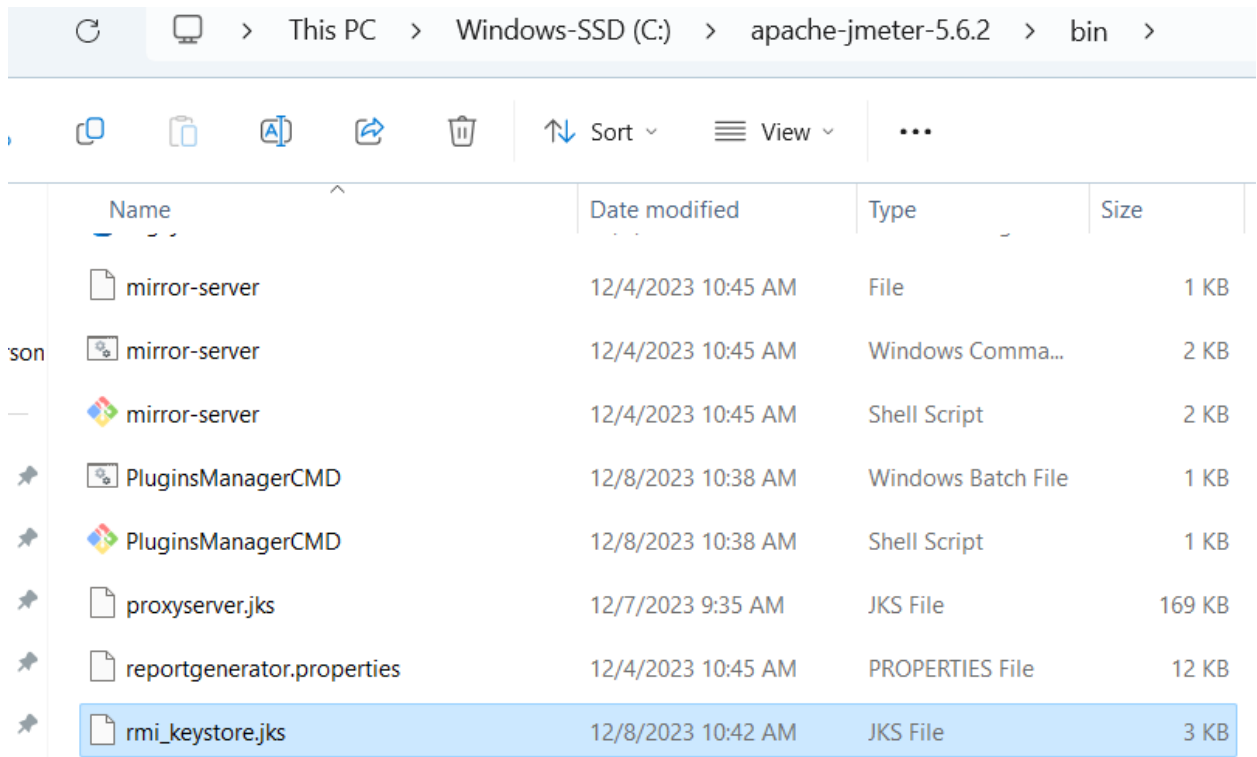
This PC > Windows-SSD (C:) > apache-jmeter-5.6.2 > bin >

Sort View ...

rson

| Name | Date modified | Type | Size |
|---|---|---|---|
| mirror-server | 12/4/2023 10:45 AM | File | 1 KB |
| mirror-server | 12/4/2023 10:45 AM | Windows Comma... | 2 KB |
| mirror-server | 12/4/2023 10:45 AM | Shell Script | 2 KB |
| PluginsManagerCMD | 12/8/2023 10:38 AM | Windows Batch File | 1 KB |
| PluginsManagerCMD | 12/8/2023 10:38 AM | Shell Script | 1 KB |
| proxyserver.jks | 12/7/2023 9:35 AM | JKS File | 169 KB |
| reportgenerator.properties | 12/4/2023 10:45 AM | PROPERTIES File | 12 KB |
| rmi_keystore.jks | 12/8/2023 10:42 AM | JKS File | 3 KB |